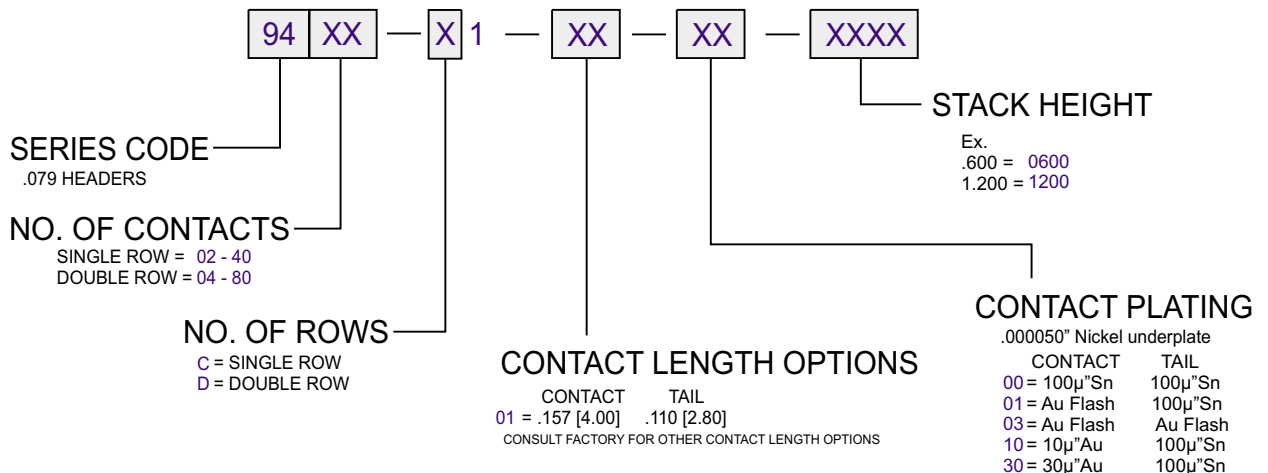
94 XX — X 1 — XX — XX — XXXX

STACK HEIGHT
Ex.
.600 = 0600
1.200 = 1200

SERIES CODE
.079 HEADERS

NO. OF CONTACTS
SINGLE ROW = 02 - 40
DOUBLE ROW = 04 - 80

NO. OF ROWS
C = SINGLE ROW
D = DOUBLE ROW

CONTACT LENGTH OPTIONS
| | CONTACT | TAIL |
|---|---|---|
| 01 = | .157 [4.00] | .110 [2.80] |

CONSULT FACTORY FOR OTHER CONTACT LENGTH OPTIONS

CONTACT PLATING
.000050" Nickel underplate
| | CONTACT | TAIL |
|---|---|---|
| 00 = | 100μ"Sn | 100μ"Sn |
| 01 = | Au Flash | 100μ"Sn |
| 03 = | Au Flash | Au Flash |
| 10 = | 10μ"Au | 100μ"Sn |
| 30 = | 30μ"Au | 100μ"Sn |